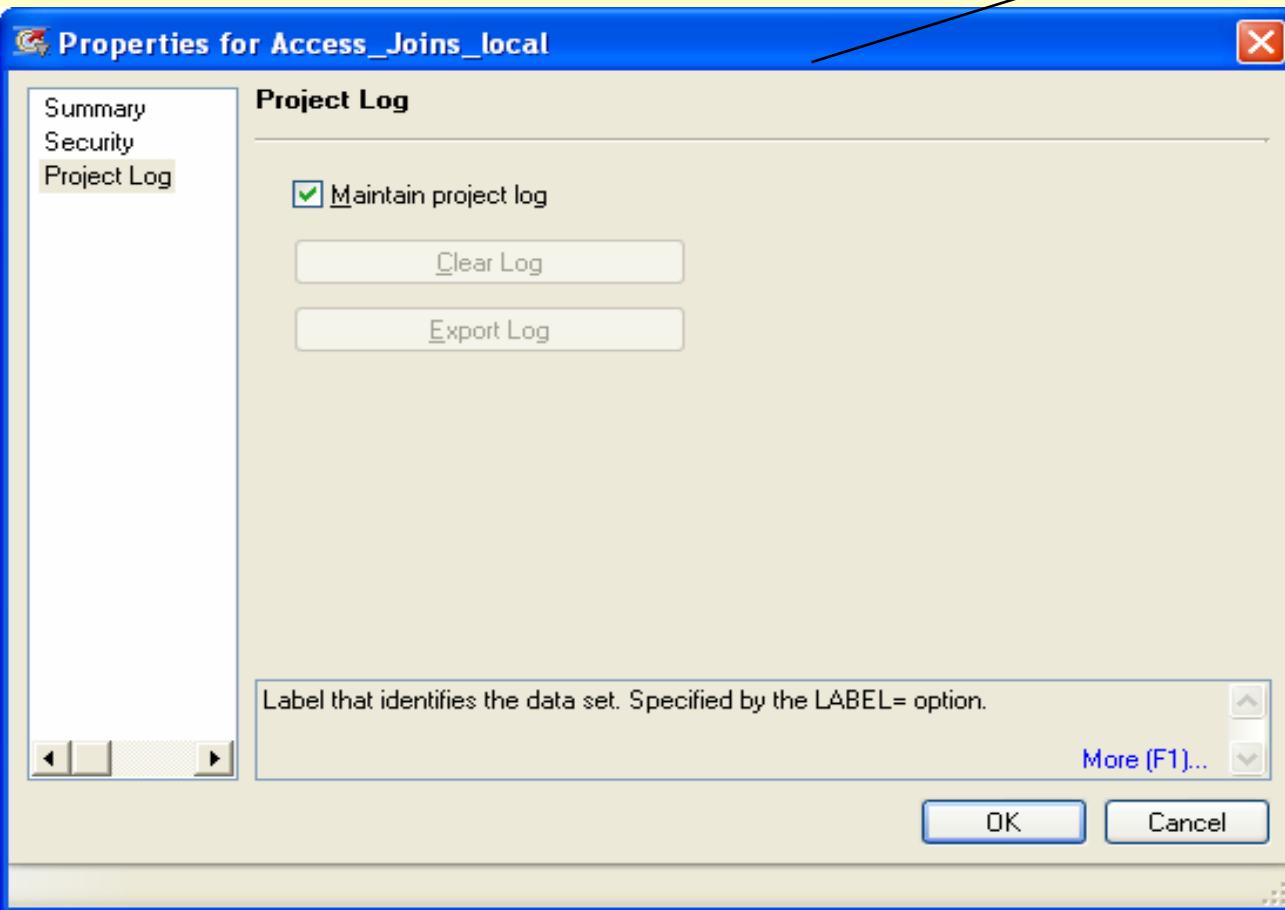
Properties for Access_Joins_local

Summary
Security
Project Log

Project Log

Maintain project log

Clear Log

Export Log

Label that identifies the data set. Specified by the LABEL= option.

More (F1)...

OK

Cancel